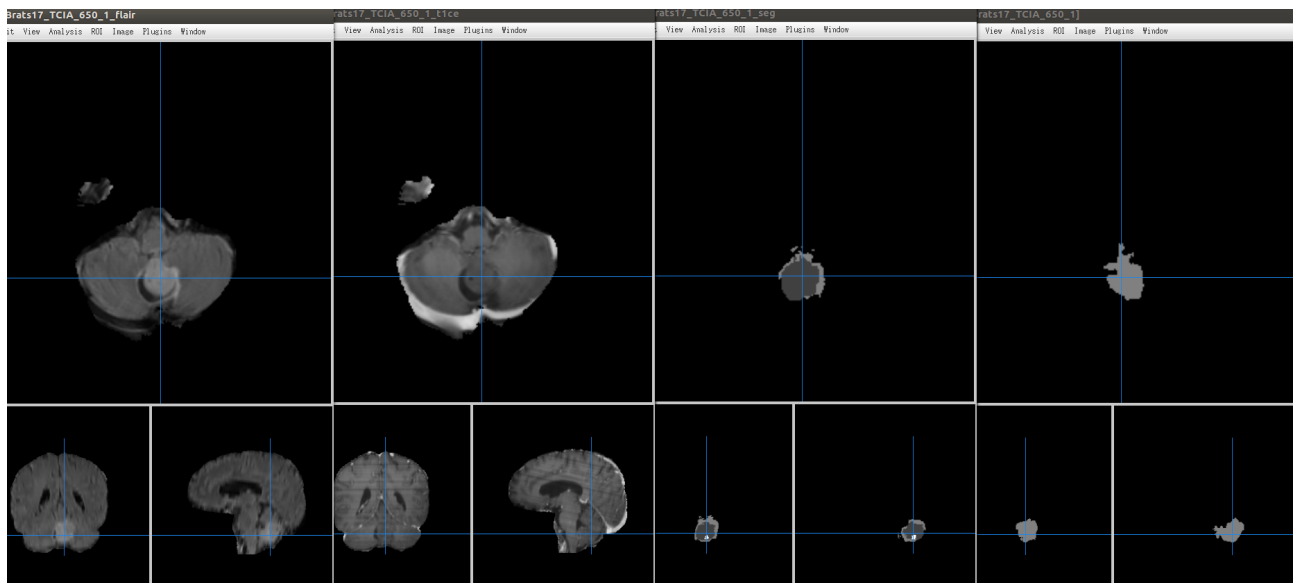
Brats17_TCIA_650_1_flair
it View Analysis ROI Image Plugins Window

rats17_TCIA_650_1_t1ce
View Analysis ROI Image Plugins Window

rats17_TCIA_650_1_seg
View Analysis ROI Image Plugins Window

rats17_TCIA_650_1]
View Analysis ROI Image Plugins Window